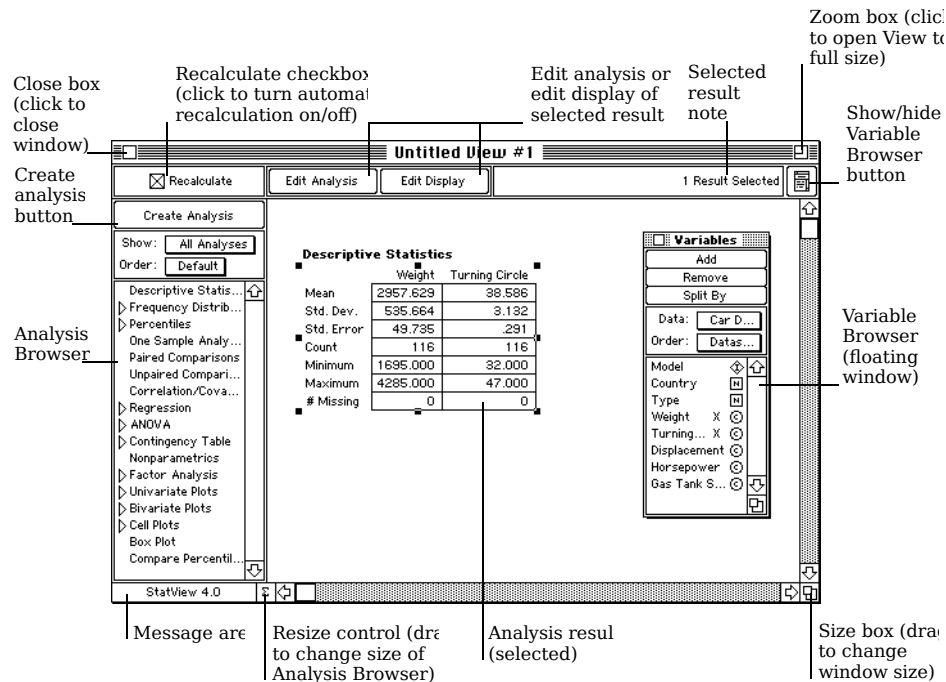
Zoom box (click to open View to full size)

Close box (click to close window)

Recalculate checkbox (click to turn automat recalculation on/off)

Edit analysis or edit display of selected result

Selected result note

Show/hide Variable Browser button

Create analysis button

Untitled View #1

☒ Recalculate

Edit Analysis

Edit Display

1 Result Selected

Create Analysis

Show: All Analyses

Order: Default

Descriptive Statis...
▷ Frequency Distrib...
▷ Percentiles
One Sample Analy...
Paired Comparisons
Unpaired Compari...
Correlation/Cova...
▷ Regression
▷ ANOVA
▷ Contingency Table
Nonparametrics
▷ Factor Analysis
▷ Univariate Plots
▷ Bivariate Plots
▷ Cell Plots
Box Plot
Compare Percentil...

Analysis Browser

Descriptive Statistics

| | Weight | Turning Circle |
|---|---|---|
| Mean | 2957.629 | 38.586 |
| Std. Dev. | 535.664 | 3.132 |
| Std. Error | 49.735 | .291 |
| Count | 116 | 116 |
| Minimum | 1695.000 | 32.000 |
| Maximum | 4285.000 | 47.000 |
| # Missing | 0 | 0 |

Variables

Add

Remove

Split By

Data: Car D...

Order: Datas...

Model
Country
Type
Weight X
Turning... X
Displacement
Horsepower
Gas Tank S...

Variable Browser (floating window)

StatView 4.0

Message are

Resize control (dra to change size of Analysis Browser)

Analysis resul (selected)

Size box (drag to change window size)